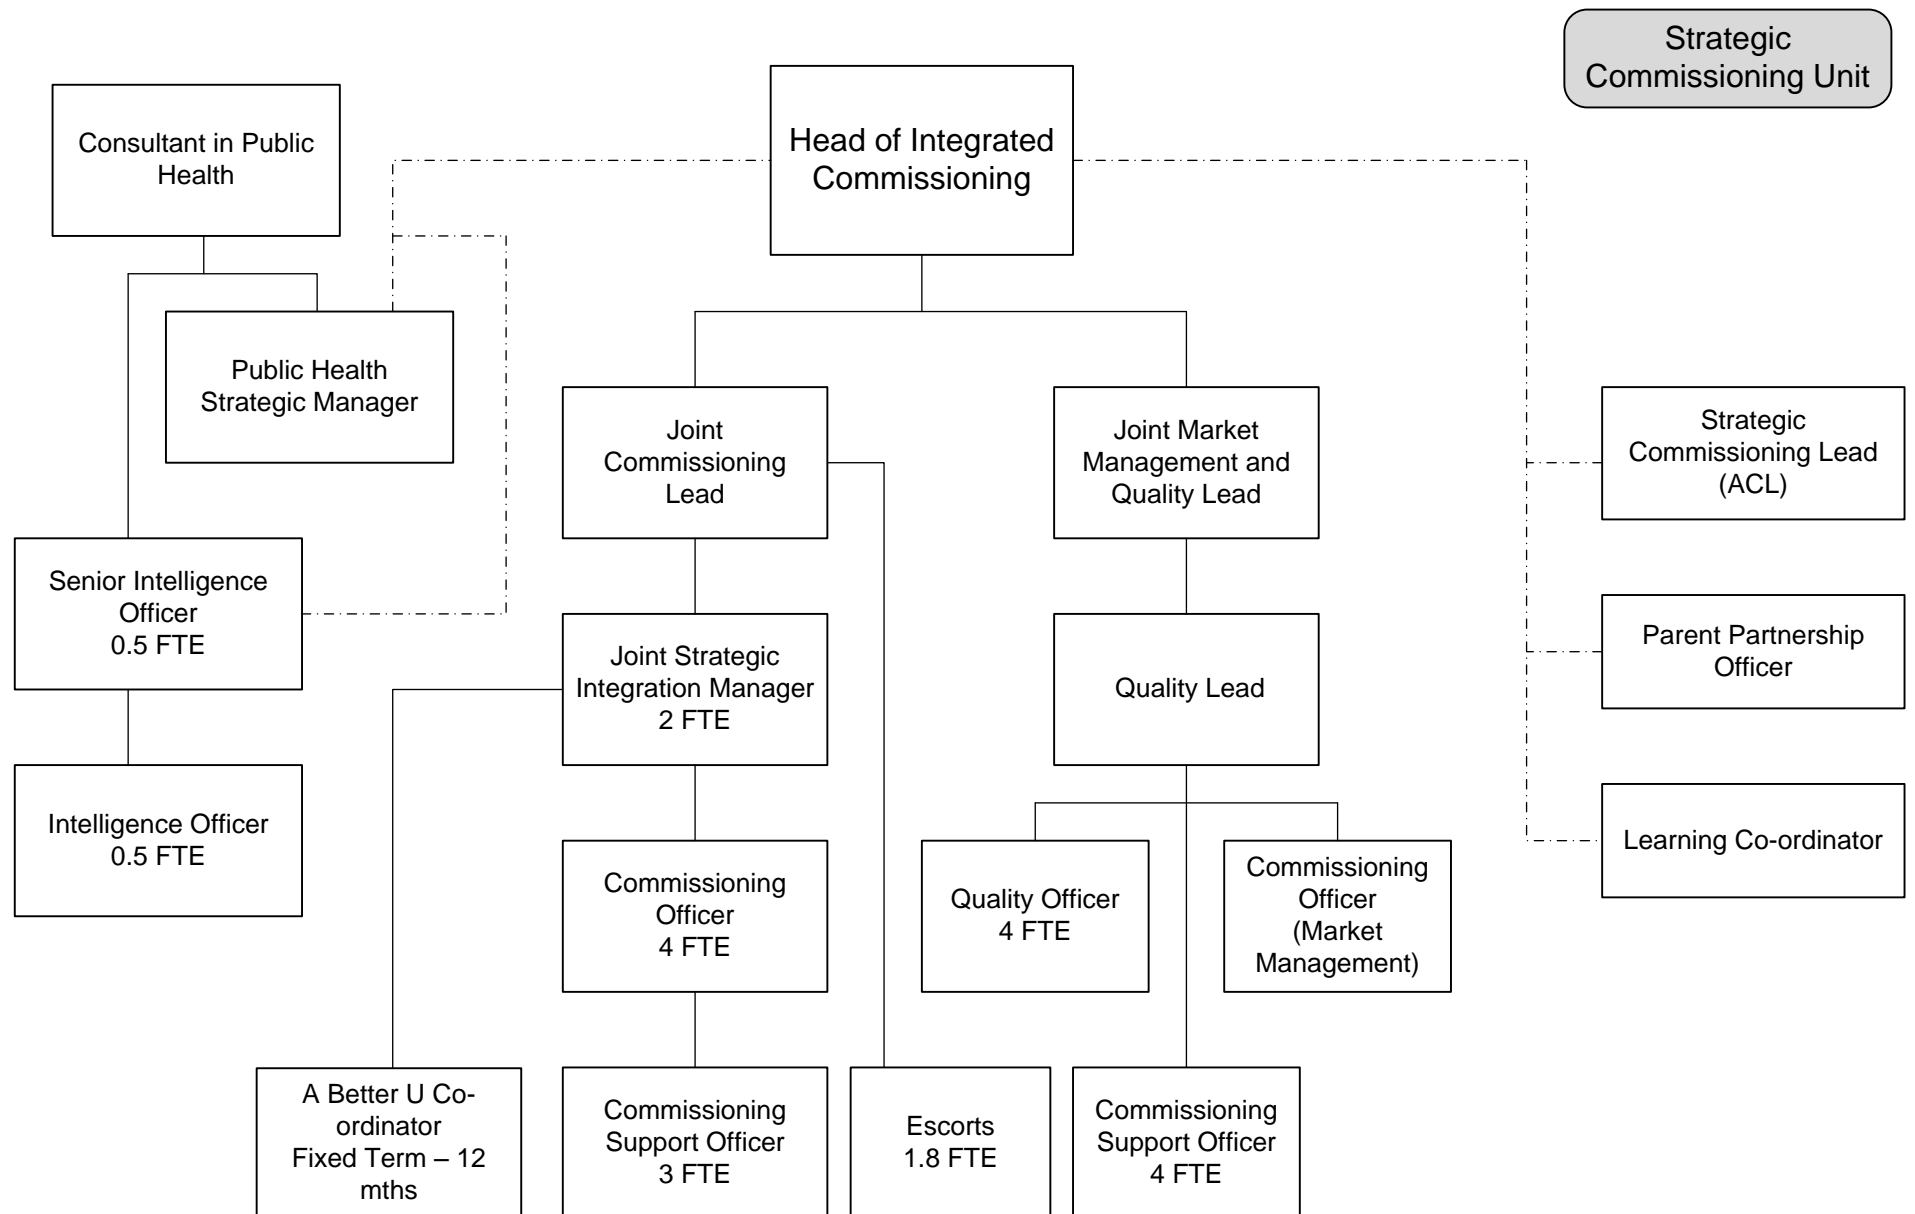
Strategic Commissioning Unit

Head of Integrated Commissioning

Consultant in Public Health

Public Health Strategic Manager

Senior Intelligence Officer
0.5 FTE

Intelligence Officer
0.5 FTE

Joint Commissioning Lead

Joint Strategic Integration Manager
2 FTE

Commissioning Officer
4 FTE

Commissioning Support Officer
3 FTE

A Better U Co-ordinator
Fixed Term – 12 mths

Escorts
1.8 FTE

Joint Market Management and Quality Lead

Quality Lead

Quality Officer
4 FTE

Commissioning Officer
(Market Management)

Commissioning Support Officer
4 FTE

Strategic Commissioning Lead (ACL)

Parent Partnership Officer

Learning Co-ordinator